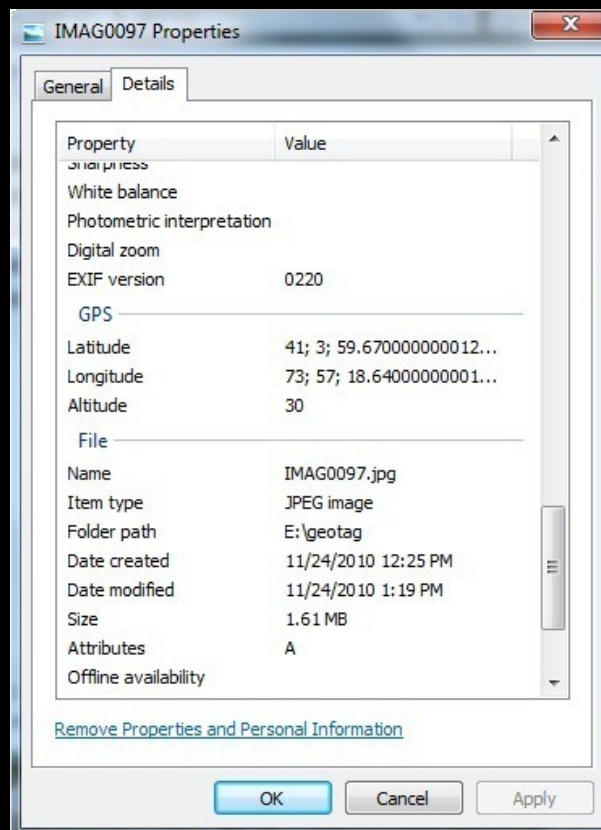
IMAG0097 Properties

General | Details

| Property | Value |
|---|---|
| Sharpness | |
| White balance | |
| Photometric interpretation | |
| Digital zoom | |
| EXIF version | 0220 |
| GPS | |
| Latitude | 41; 3; 59.670000000012... |
| Longitude | 73; 57; 18.64000000001... |
| Altitude | 30 |
| File | |
| Name | IMAG0097.jpg |
| Item type | JPEG image |
| Folder path | E:\geotag |
| Date created | 11/24/2010 12:25 PM |
| Date modified | 11/24/2010 1:19 PM |
| Size | 1.61 MB |
| Attributes | A |
| Offline availability | |

Remove Properties and Personal Information

OK | Cancel | Apply